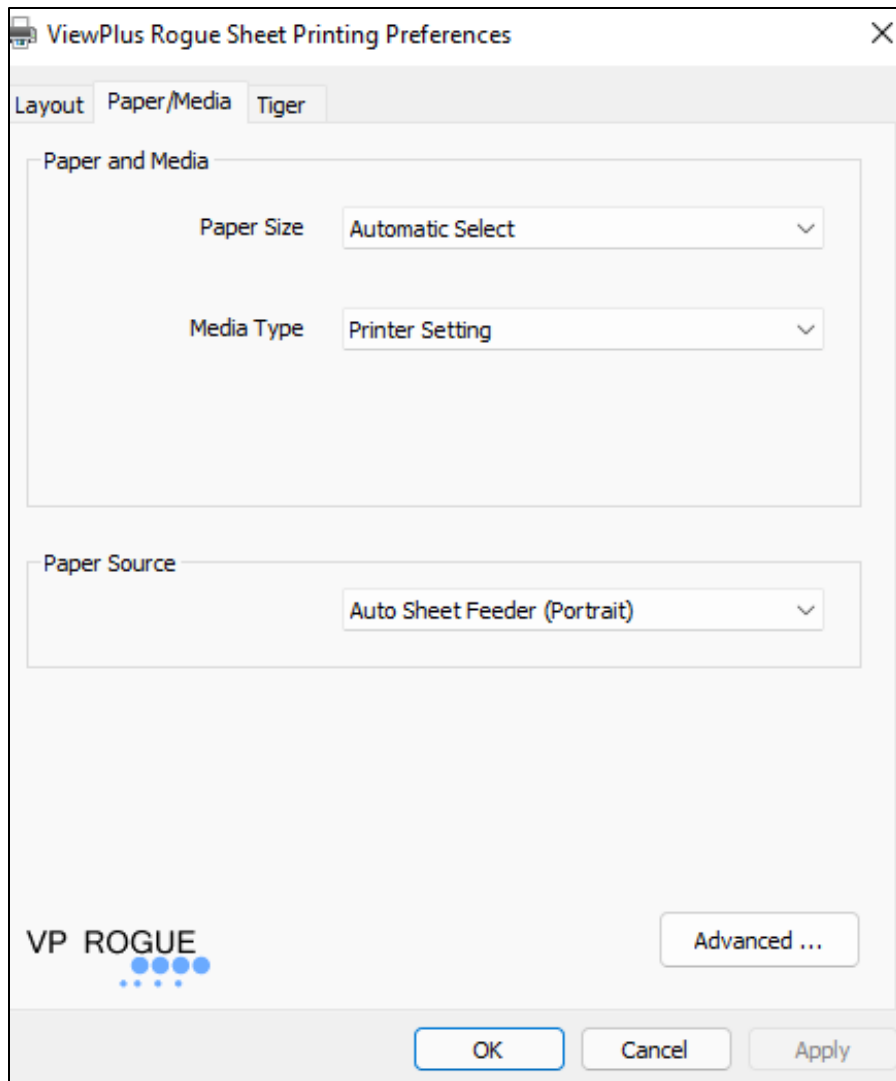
ViewPlus Rogue Sheet Printing Preferences

×

Layout Paper/Media Tiger

Paper and Media

Paper Size Automatic Select

Media Type Printer Setting

Paper Source

Auto Sheet Feeder (Portrait)

VP ROGUE

Advanced ...

OK Cancel Apply